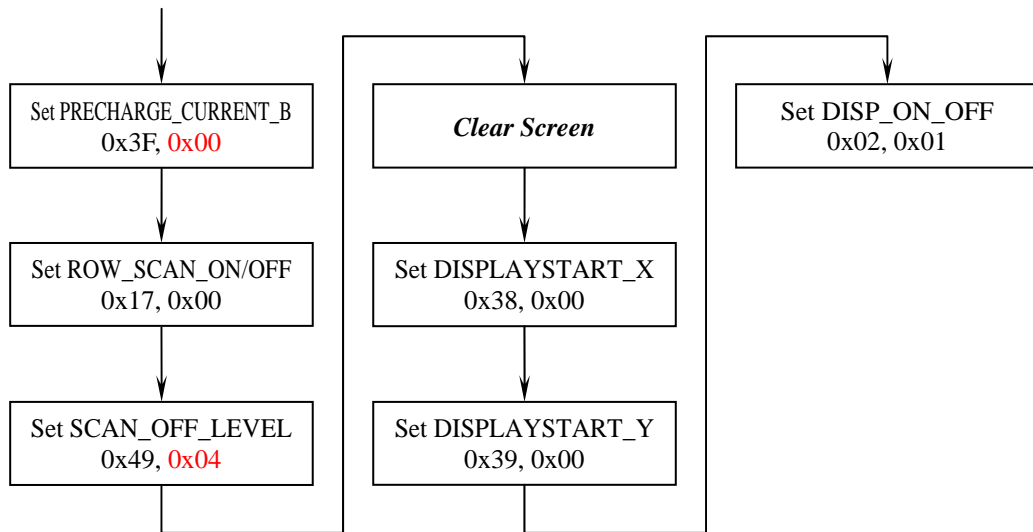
Set PRECHARGE_CURRENT_B
0x3F, 0x00

Set ROW_SCAN_ON/OFF
0x17, 0x00

Set SCAN_OFF_LEVEL
0x49, 0x04

Clear Screen

Set DISPLAYSTART_X
0x38, 0x00

Set DISPLAYSTART_Y
0x39, 0x00

Set DISP_ON_OFF
0x02, 0x01